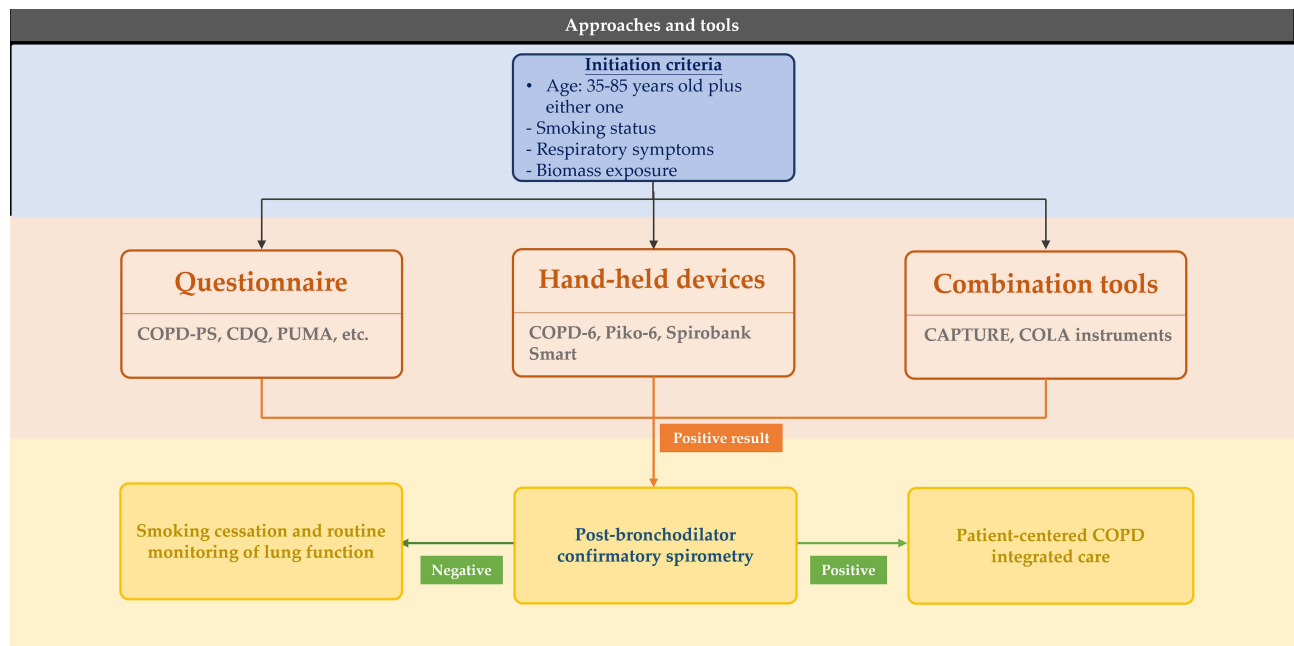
Approaches and tools

Initiation criteria
• Age: 35-85 years old plus either one
- Smoking status
- Respiratory symptoms
- Biomass exposure

Questionnaire
COPD-PS, CDQ, PUMA, etc.

Hand-held devices
COPD-6, Piko-6, Spirobank Smart

Combination tools
CAPTURE, COLA instruments

Positive result

Smoking cessation and routine monitoring of lung function

Negative

Post-bronchodilator confirmatory spirometry

Positive

Patient-centered COPD integrated care